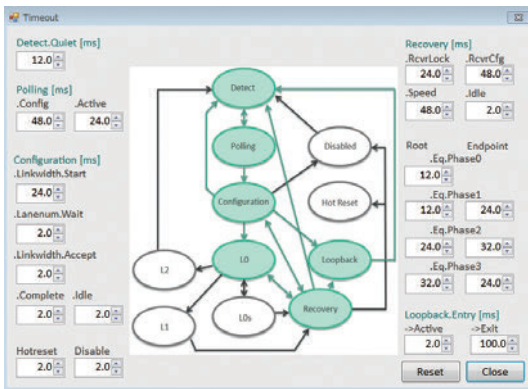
Timeout

Detect.Quiet [ms]
12.0

Polling [ms]
.Config .Active
48.0 24.0

Configuration [ms]
.Linkwidth.Start
24.0
.Lanenum.Wait
2.0
.Linkwidth.Accept
2.0
.Complete .Idle
2.0 2.0

Hotreset Disable
2.0 2.0

Detect
Polling
Disabled
Configuration
Hot Reset
L2
L0
Loopback
L1
L0s
Recovery

Recovery [ms]
.RcvrLock .RcvrCfg
24.0 48.0
.Speed .Idle
48.0 2.0

Root Endpoint
.Eq.Phase0
12.0
.Eq.Phase1
12.0 24.0
.Eq.Phase2
24.0 32.0
.Eq.Phase3
32.0 24.0

Loopback.Entry [ms]
->Active ->Exit
2.0 100.0

Reset Close